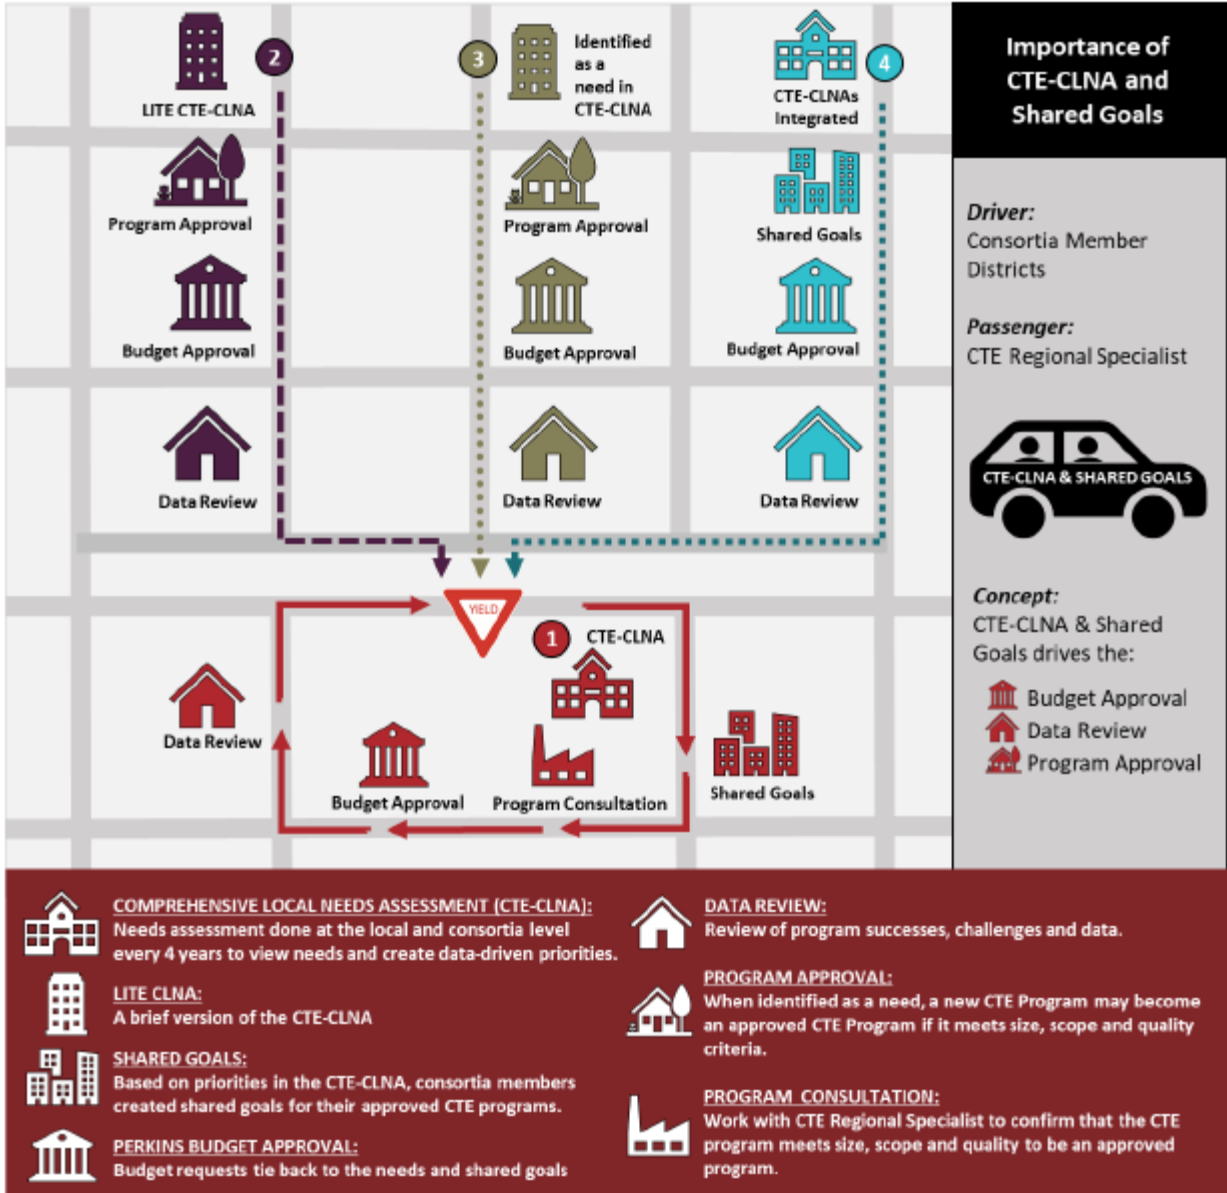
2

LITE CTE-CLNA

Program Approval

Budget Approval

Data Review

3

Identified as a need in CTE-CLNA

Program Approval

Budget Approval

Data Review

CTE-CLNAs Integrated

4

Shared Goals

Budget Approval

Data Review

Importance of CTE-CLNA and Shared Goals

Driver:
Consortia Member Districts

Passenger:
CTE Regional Specialist

CTE-CLNA & SHARED GOALS

YIELD

1 CTE-CLNA

Data Review

Budget Approval

Program Consultation

Shared Goals

Concept:
CTE-CLNA & Shared Goals drives the:

Budget Approval
Data Review
Program Approval

COMPREHENSIVE LOCAL NEEDS ASSESSMENT (CTE-CLNA):
Needs assessment done at the local and consortia level every 4 years to view needs and create data-driven priorities.

LITE CLNA:
A brief version of the CTE-CLNA

SHARED GOALS:
Based on priorities in the CTE-CLNA, consortia members created shared goals for their approved CTE programs.

PERKINS BUDGET APPROVAL:
Budget requests tie back to the needs and shared goals

DATA REVIEW:
Review of program successes, challenges and data.

PROGRAM APPROVAL:
When identified as a need, a new CTE Program may become an approved CTE Program if it meets size, scope and quality criteria.

PROGRAM CONSULTATION:
Work with CTE Regional Specialist to confirm that the CTE program meets size, scope and quality to be an approved program.